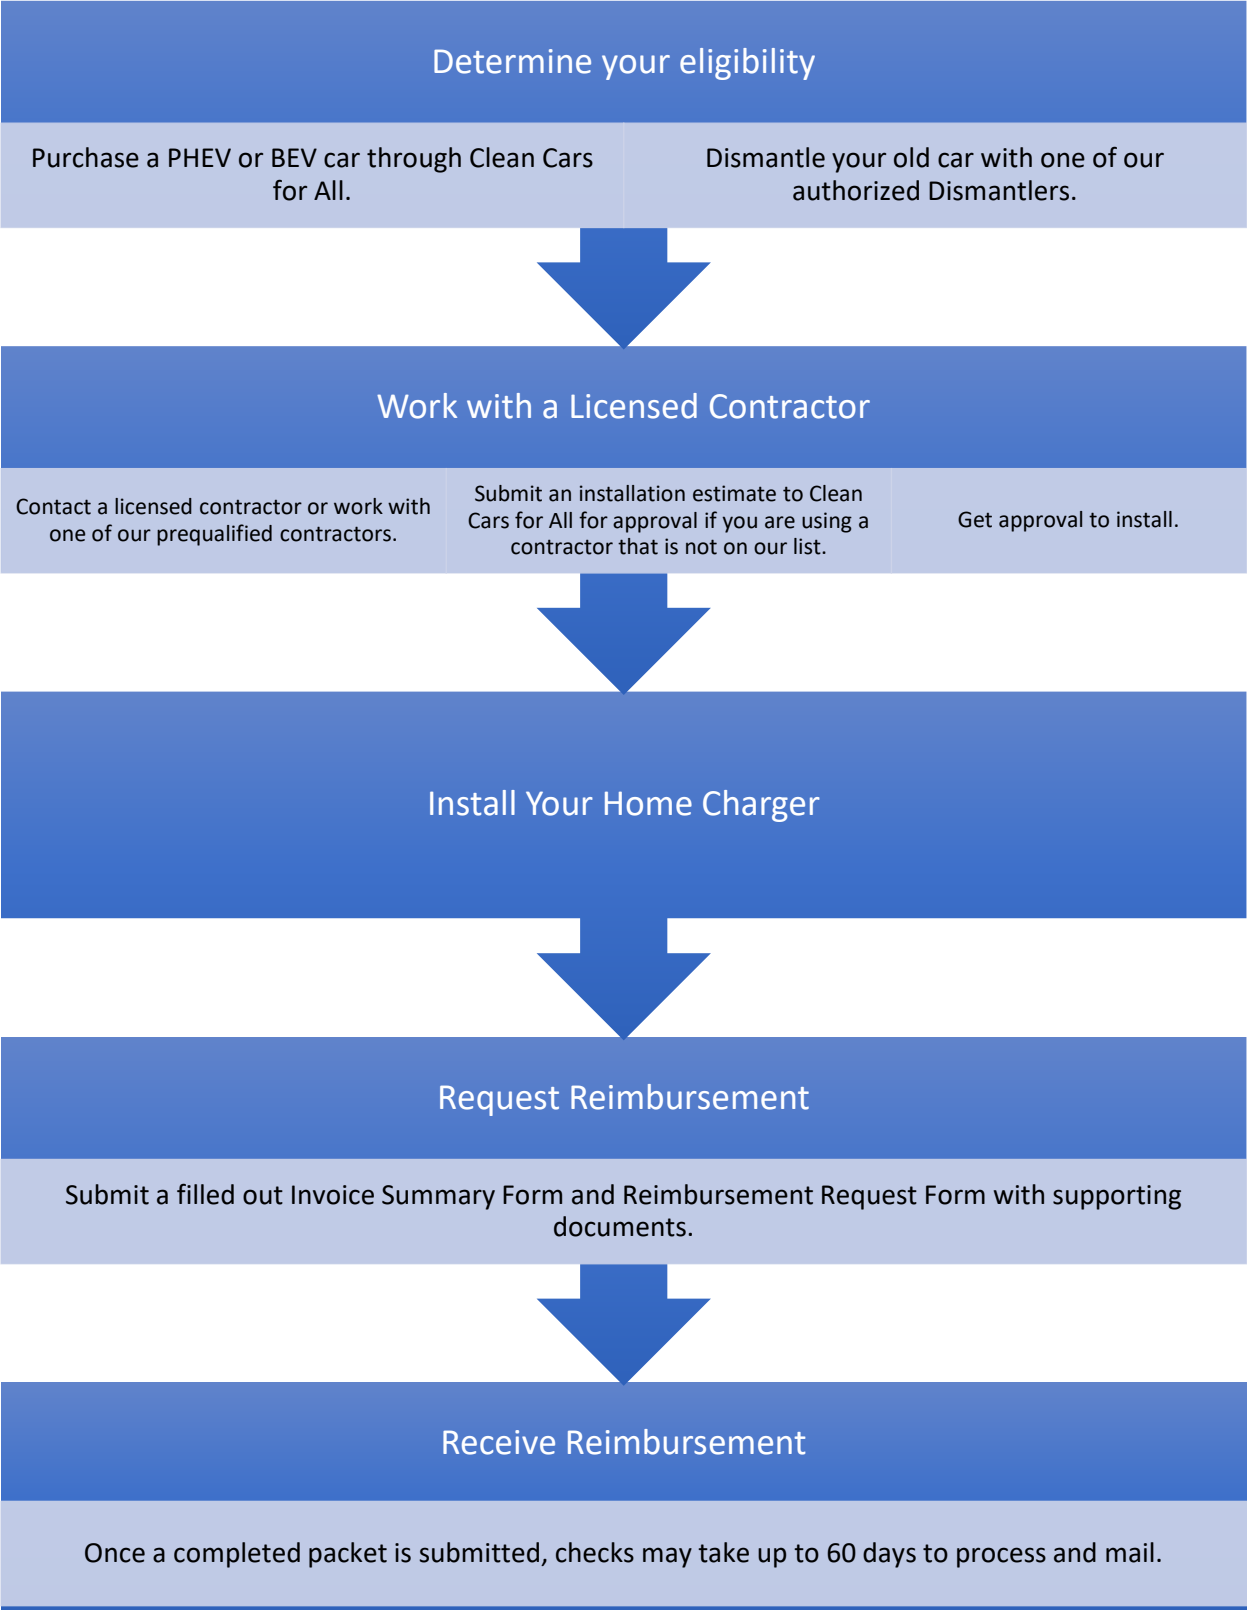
Determine your eligibility

Purchase a PHEV or BEV car through Clean Cars for All.

Dismantle your old car with one of our authorized Dismantlers.

Work with a Licensed Contractor

Contact a licensed contractor or work with one of our prequalified contractors.

Submit an installation estimate to Clean Cars for All for approval if you are using a contractor that is not on our list.

Get approval to install.

Install Your Home Charger

Request Reimbursement

Submit a filled out Invoice Summary Form and Reimbursement Request Form with supporting documents.

Receive Reimbursement

Once a completed packet is submitted, checks may take up to 60 days to process and mail.